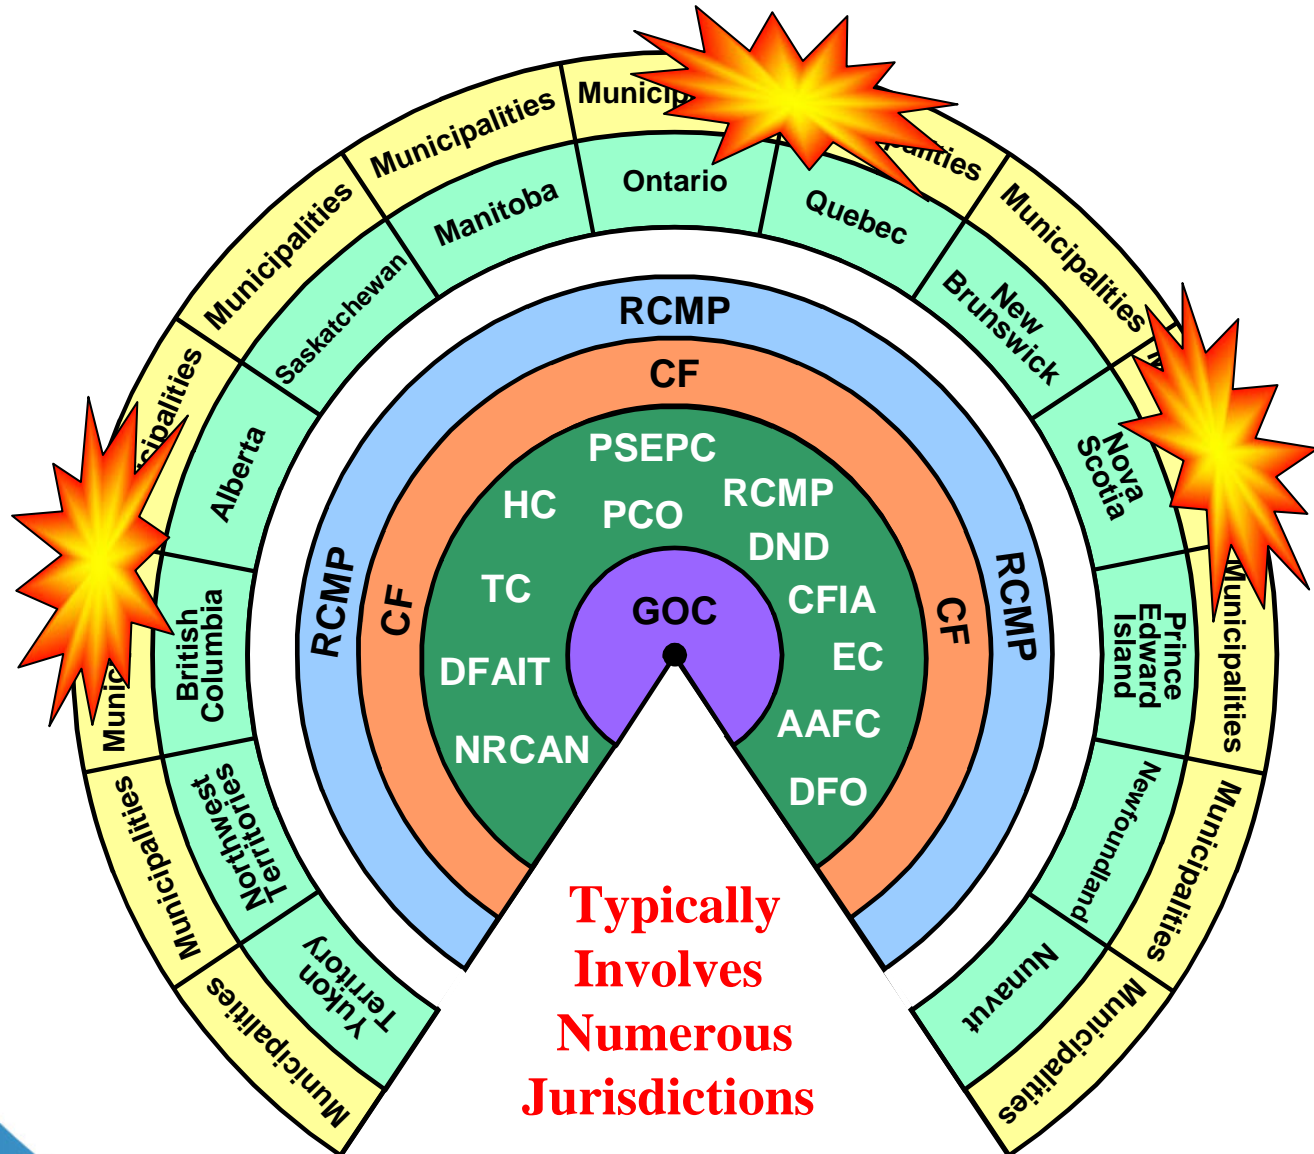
Municipalities
Municipalities
Munic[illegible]
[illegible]alities
Municipalities
Municipalities
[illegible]
Munic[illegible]cipalities
Municipalities
Municipalities
Municipalities
Municipalities
Municipalities
Munic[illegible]

Yukon Territory
Northwest Territories
British Columbia
Alberta
Saskatchewan
Manitoba
Ontario
Quebec
New Brunswick
Nova Scotia
Prince Edward Island
Newfoundland
Nunavut

RCMP
RCMP
RCMP
CF
CF
CF

PSEPC
HC
PCO
RCMP
DND
TC
CFIA
EC
DFAIT
AAFC
NRCAN
DFO

GOC

Typically Involves Numerous Jurisdictions